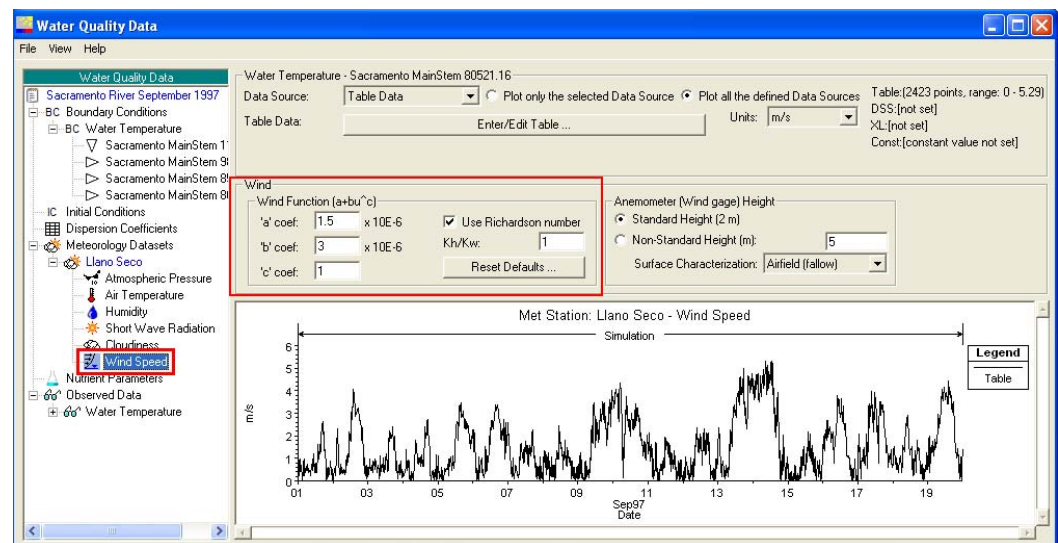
Water Quality Data

File View Help

Water Quality Data
Sacramento River September 1997
BC Boundary Conditions
BC Water Temperature
Sacramento MainStem 1
Sacramento MainStem 9
Sacramento MainStem 8
Sacramento MainStem 8
IC Initial Conditions
Dispersion Coefficients
Meteorology Datasets
Llano Seco
Atmospheric Pressure
Air Temperature
Humidity
Short Wave Radiation
Cloudiness
Wind Speed
Nutrient Parameters
Observed Data
Water Temperature

Water Temperature - Sacramento MainStem 80521.16
Data Source: Table Data
Plot only the selected Data Source
Plot all the defined Data Sources
Table Data: Enter/Edit Table ...
Units: m/s
Table:(2423 points, range: 0 - 5.29)
DSS:[not set]
XL:[not set]
Const:[constant value not set]

Wind
Wind Function (a+bu^c)
'a' coef: 1.5 x 10E-6
'b' coef: 3 x 10E-6
'c' coef: 1
Use Richardson number
Kh/Kw: 1
Reset Defaults ...

Anemometer (Wind gage) Height
Standard Height (2 m)
Non-Standard Height (m): 5
Surface Characterization: Airfield (fallow)

Met Station: Llano Seco - Wind Speed
Simulation
Legend
Table
m/s
0 1 2 3 4 5 6
01 03 05 07 09 11 13 15 17 19
Sep97
Date